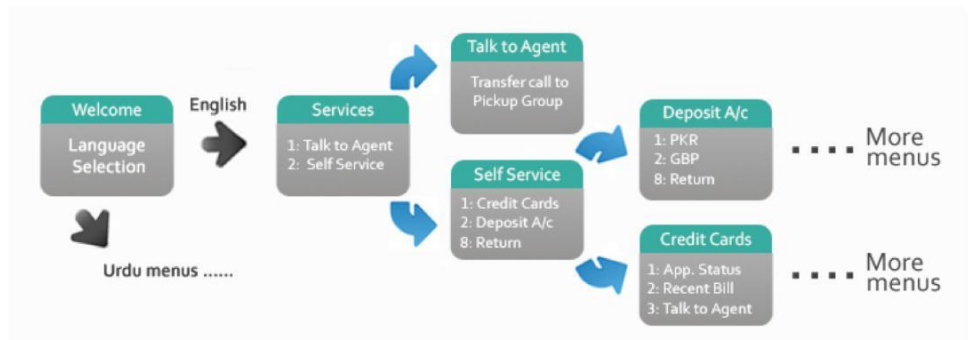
Welcome

Language Selection

English

Urdu menus ......

Services

1: Talk to Agent
2: Self Service

Talk to Agent

Transfer call to Pickup Group

Self Service

1: Credit Cards
2: Deposit A/c
8: Return

Deposit A/c

1: PKR
2: GBP
8: Return

.... More menus

Credit Cards

1: App. Status
2: Recent Bill
3: Talk to Agent

.... More menus